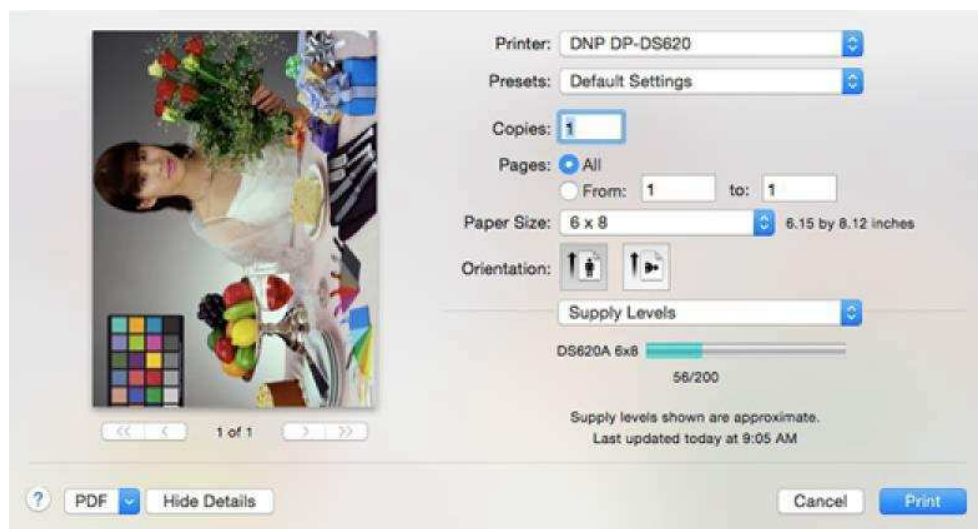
Printer: DNP DP-DS620

Presets: Default Settings

Copies: 1

Pages: All

From: 1 to: 1

Paper Size: 6 x 8 6.15 by 8.12 inches

Orientation:

Supply Levels

DS620A 6x8

56/200

Supply levels shown are approximate.
Last updated today at 9:05 AM

<< < 1 of 1 > >>

?

PDF

Hide Details

Cancel

Print